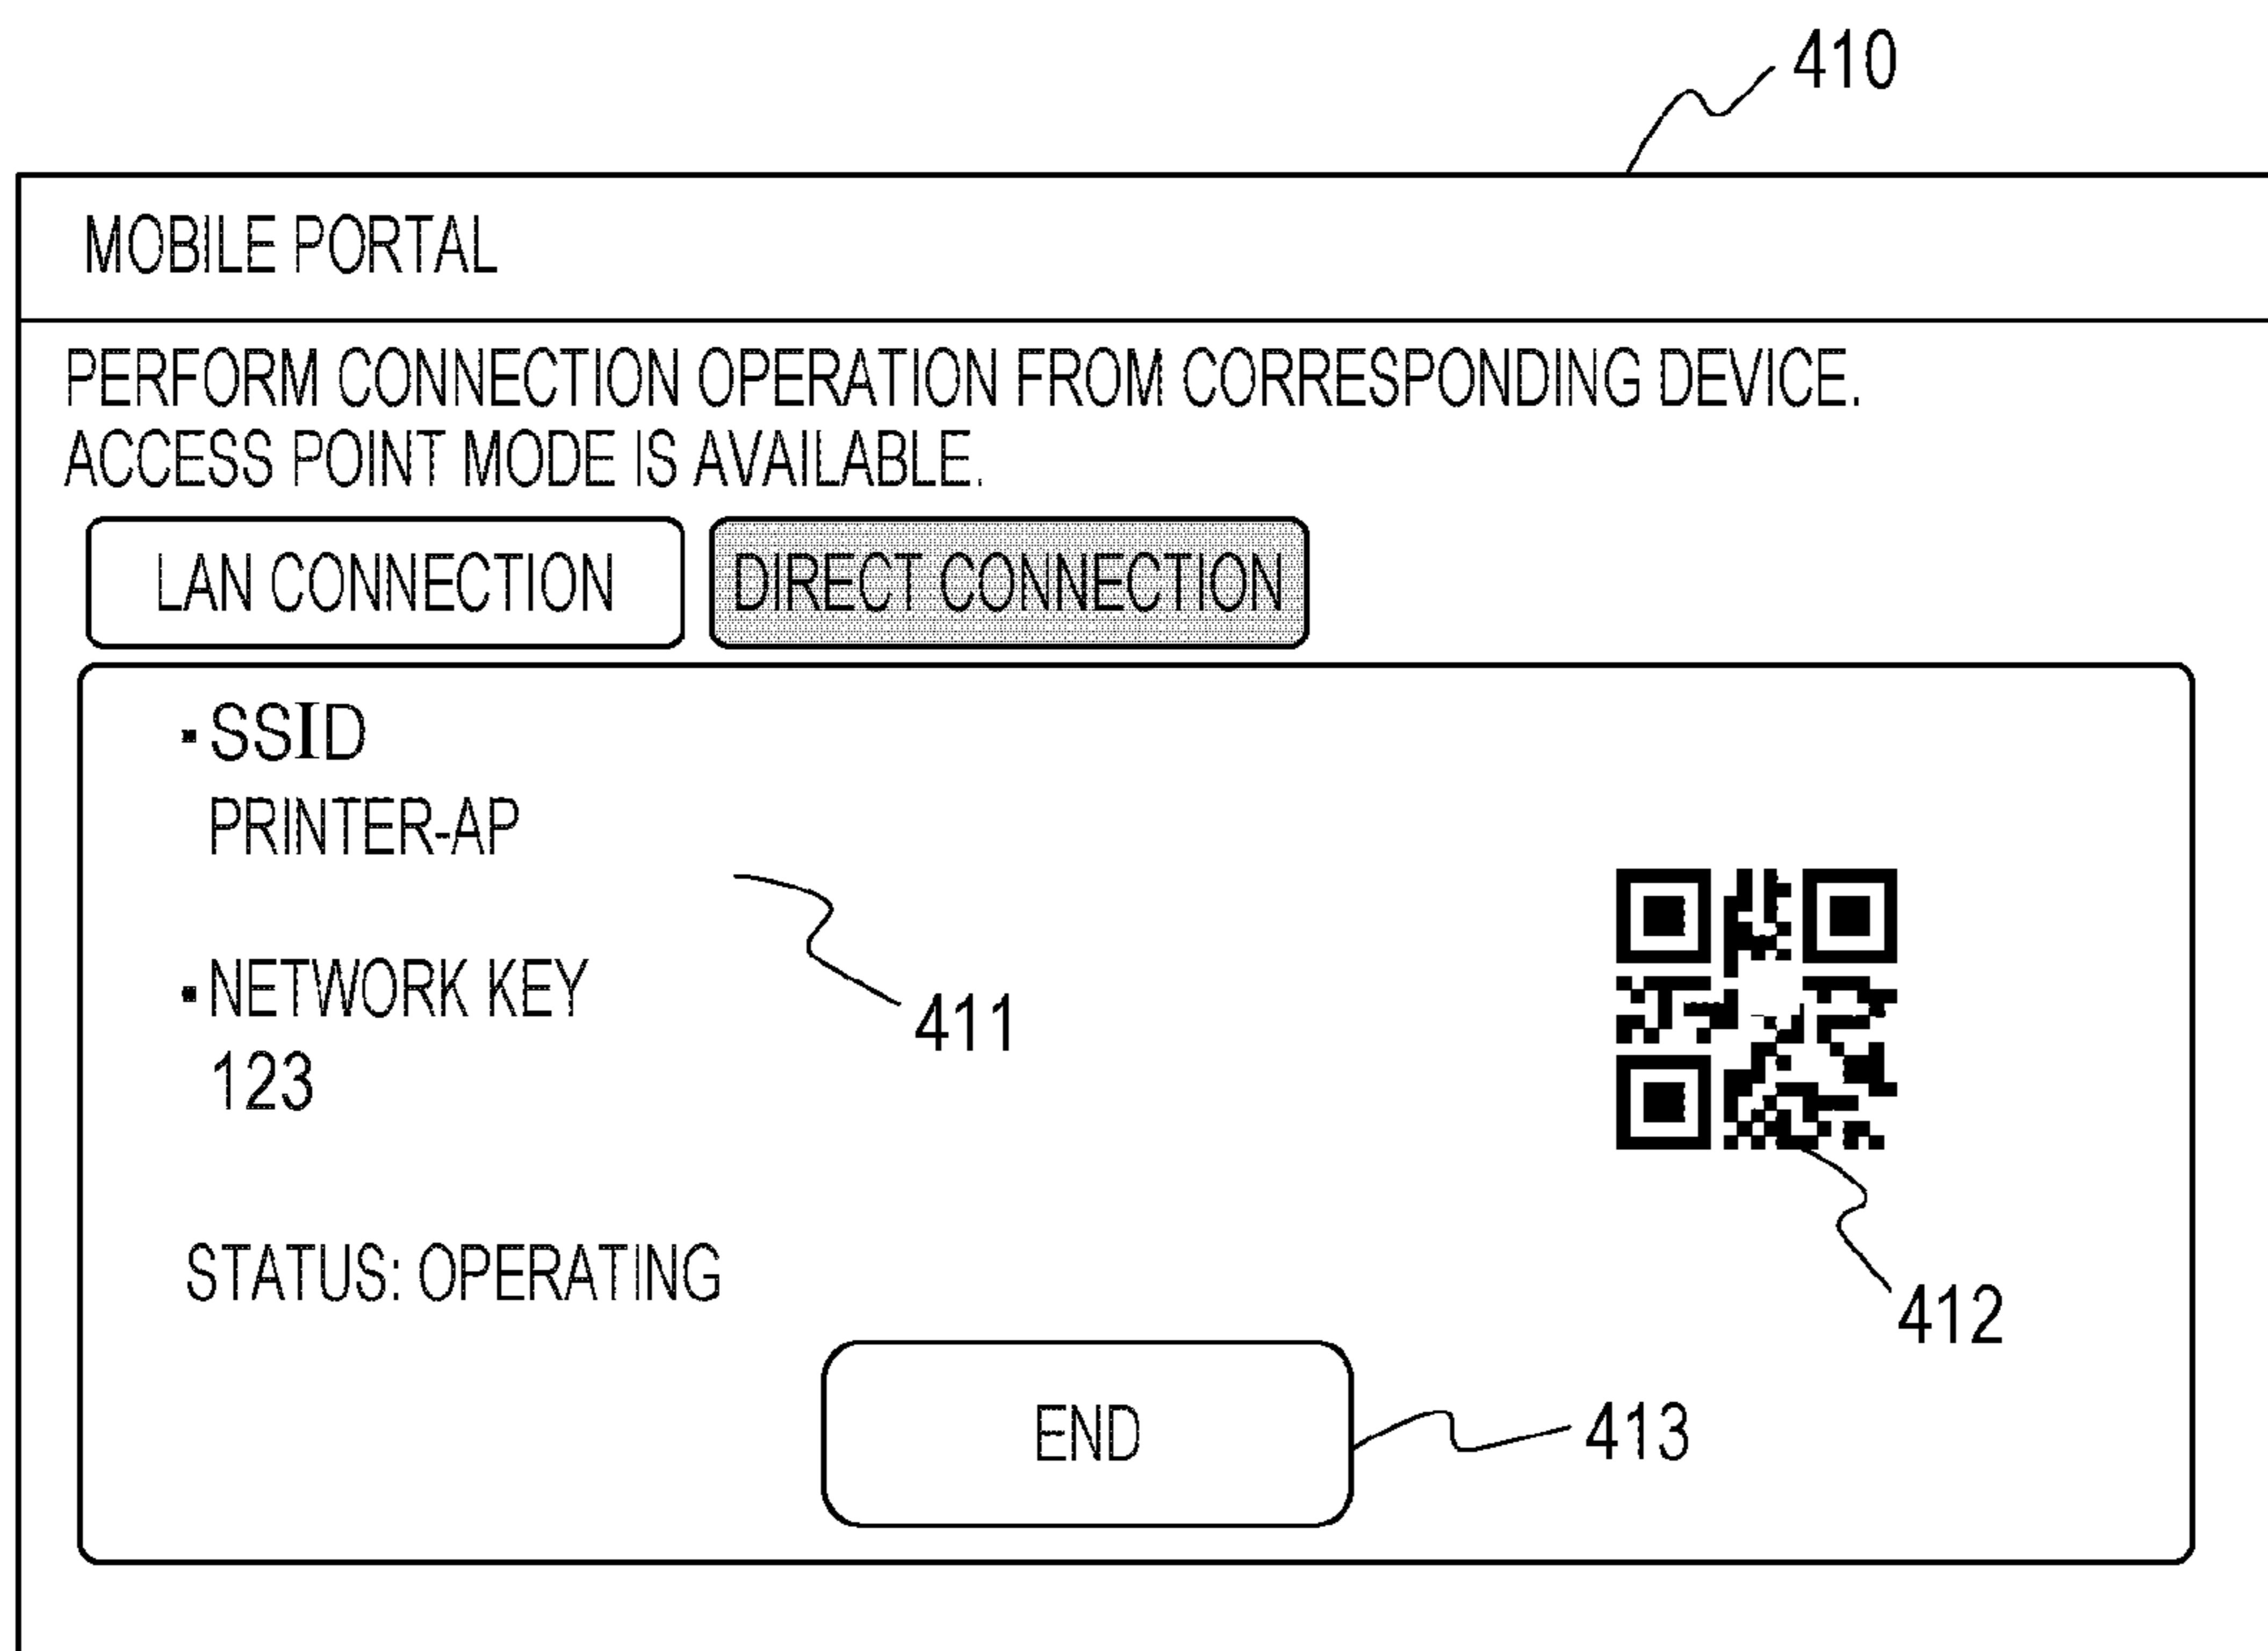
410

MOBILE PORTAL

PERFORM CONNECTION OPERATION FROM CORRESPONDING DEVICE.
ACCESS POINT MODE IS AVAILABLE.

LAN CONNECTION

DIRECT CONNECTION

▪SSID
PRINTER-AP

411

▪NETWORK KEY
123

STATUS: OPERATING

412

END

413